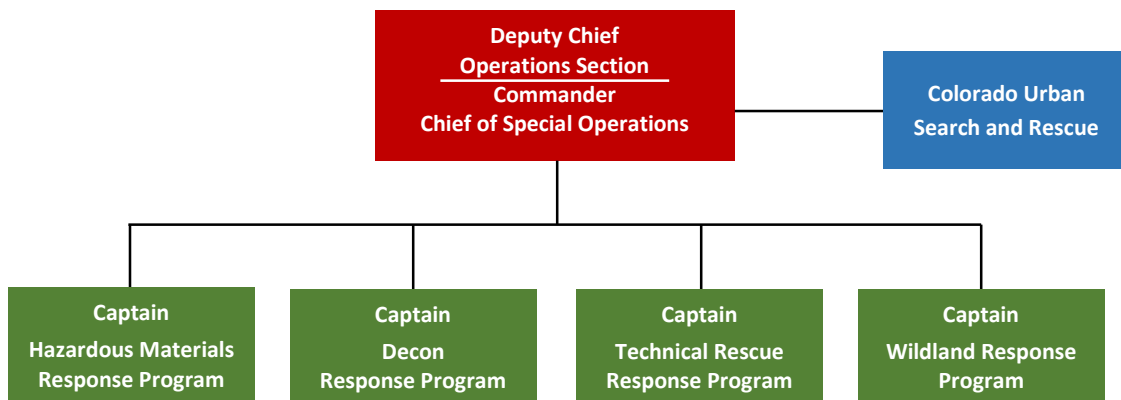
Deputy Chief
Operations Section
Commander
Chief of Special Operations

Colorado Urban
Search and Rescue

Captain
Hazardous Materials
Response Program

Captain
Decon
Response Program

Captain
Technical Rescue
Response Program

Captain
Wildland Response
Program